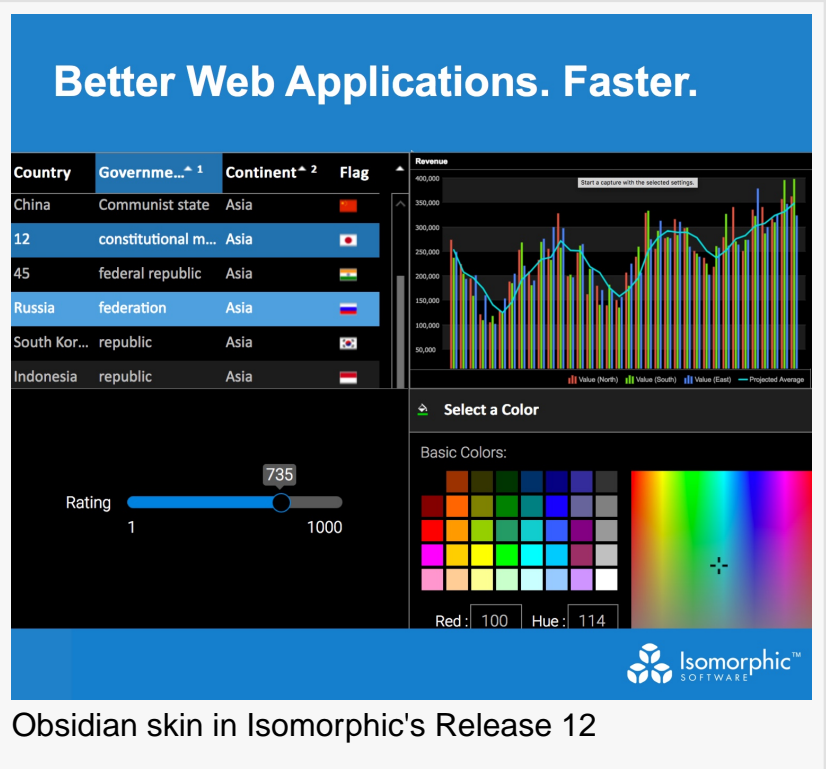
Better Web Applications. Faster.

| Country | Governme... 1 | Continent 2 | Flag |
|---|---|---|---|
| China | Communist state | Asia | |
| 12 | constitutional m... | Asia | |
| 45 | federal republic | Asia | |
| Russia | federation | Asia | |
| South Kor... | republic | Asia | |
| Indonesia | republic | Asia | |

Revenue

Start a capture with the selected settings.

400,000
350,000
300,000
250,000
200,000
150,000
100,000
50,000

Value (North) Value (South) Value (East) Projected Average

Select a Color

Basic Colors:

Red : 100 Hue : 114

735
Rating
1 1000

Isomorphic™ SOFTWARE

Obsidian skin in Isomorphic's Release 12